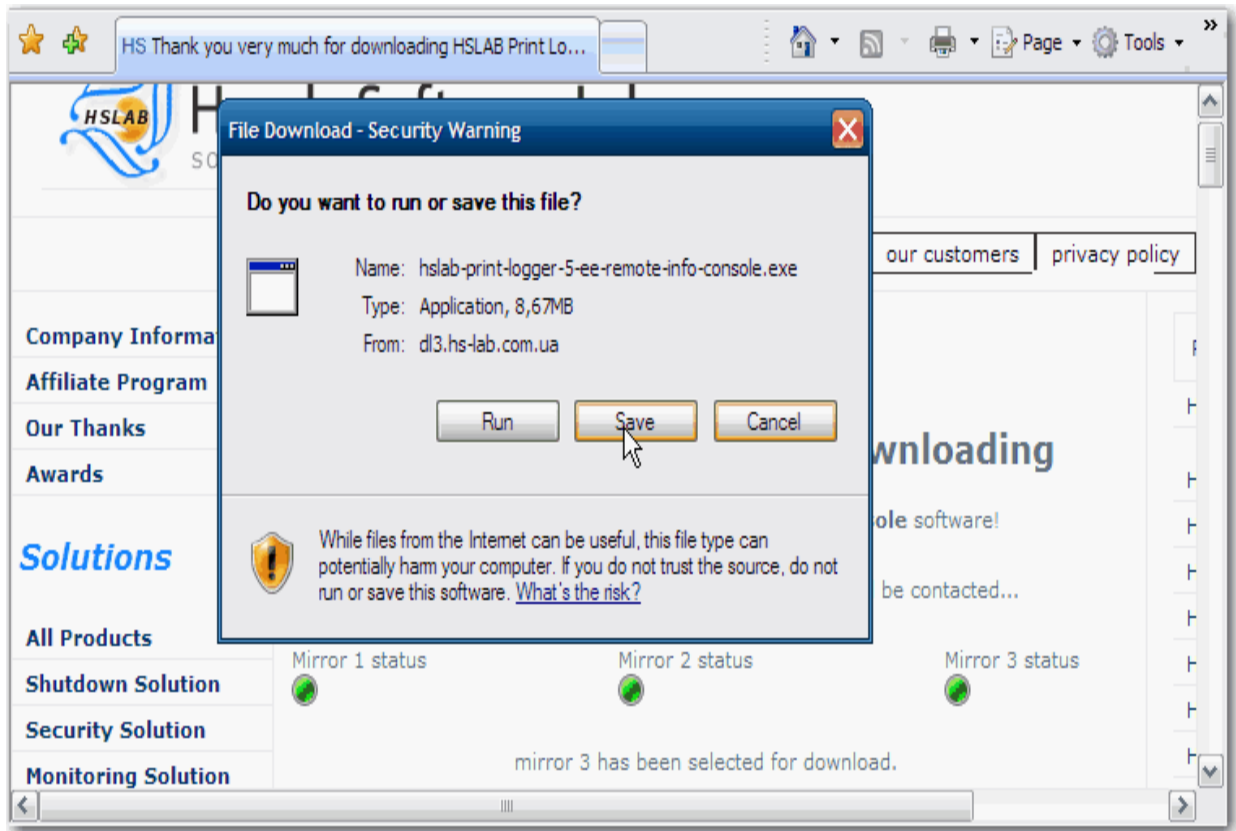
HS Thank you very much for downloading HSLAB Print Lo...

Page Tools

HSLAB

File Download - Security Warning

Do you want to run or save this file?

Name: hslab-print-logger-5-ee-remote-info-console.exe
Type: Application, 8,67MB
From: dl3.hs-lab.com.ua

Run Save Cancel

While files from the Internet can be useful, this file type can potentially harm your computer. If you do not trust the source, do not run or save this software. What's the risk?

our customers privacy policy

Company Informa
Affiliate Program
Our Thanks
Awards

Solutions

All Products
Shutdown Solution
Security Solution
Monitoring Solution

wnloading

ole software!

be contacted...

Mirror 1 status Mirror 2 status Mirror 3 status

mirror 3 has been selected for download.